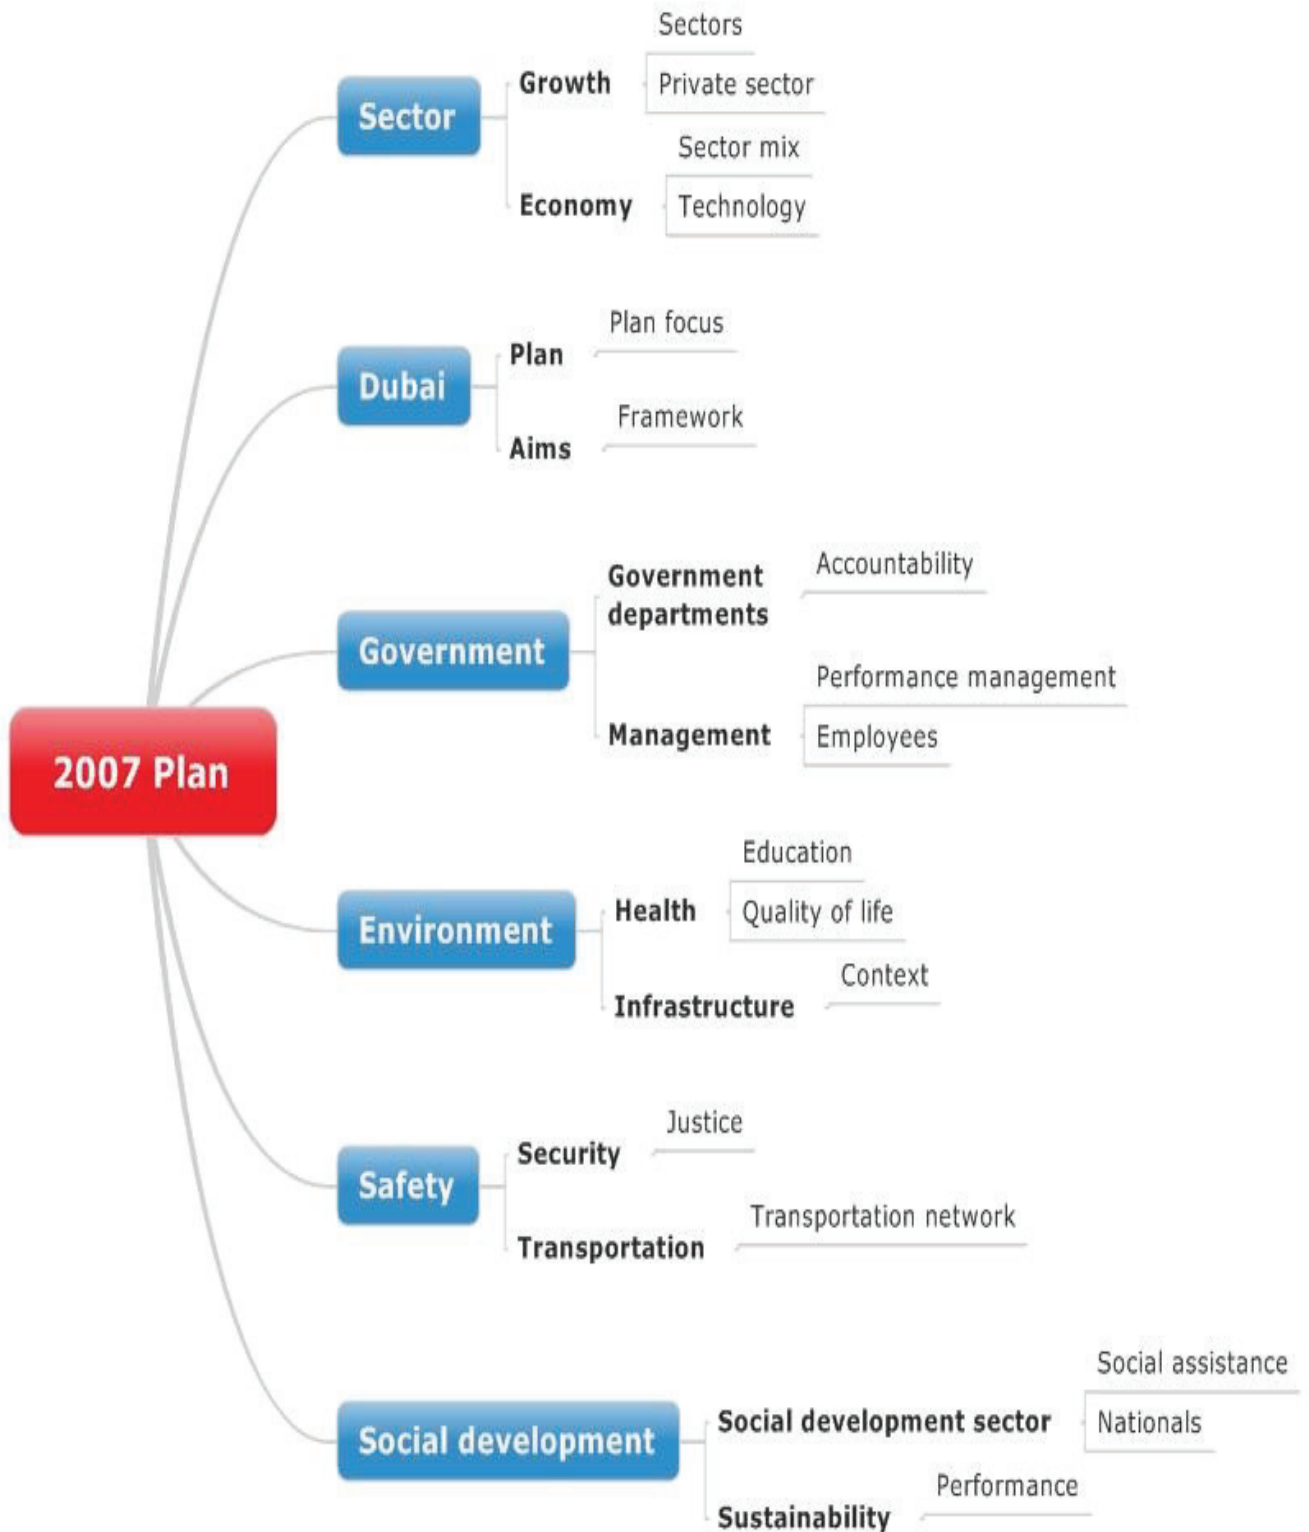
2007 Plan

Sector
Growth
Sectors
Private sector
Economy
Sector mix
Technology

Dubai
Plan
Plan focus
Aims
Framework

Government
Government departments
Accountability
Management
Performance management
Employees

Environment
Health
Education
Quality of life
Infrastructure
Context

Safety
Security
Justice
Transportation
Transportation network

Social development
Social development sector
Social assistance
Nationals
Sustainability
Performance